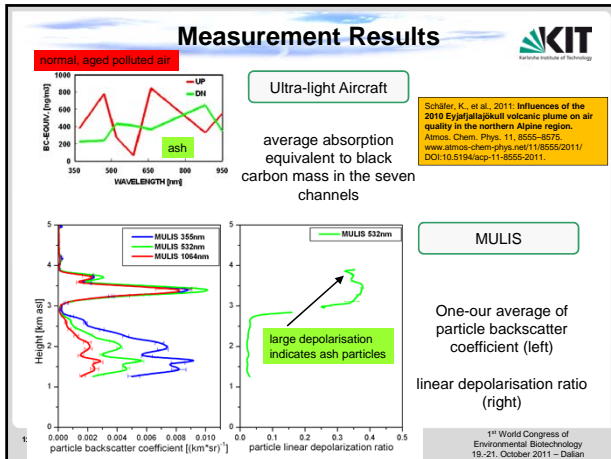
Measurement Results

KIT
Karlsruhe Institute of Technology

normal, aged polluted air

1000
800
600
400
200
0
BC-EQUIV. [ng/m3]
350 500 650 800 950
WAVELENGTH [nm]
UP
DN
ash

Ultra-light Aircraft

Schäfer, K., et al., 2011: **Influences of the 2010 Eyjafjallajökull volcanic plume on air quality in the northern Alpine region.** Atmos. Chem. Phys. 11, 8555–8575. www.atmos-chem-phys.net/11/8555/2011/ DOI:10.5194/acp-11-8555-2011.

average absorption equivalent to black carbon mass in the seven channels

MULIS 355nm
MULIS 532nm
MULIS 1064nm
5
4
3
2
1
Height [km asl]
0.000 0.002 0.004 0.006 0.008 0.010
particle backscatter coefficient [(km*sr)$^{-1}$]

MULIS 532nm
5
4
3
2
1
0.0 0.1 0.2 0.3 0.4 0.5
particle linear depolarization ratio

large depolarisation indicates ash particles

MULIS

One-our average of particle backscatter coefficient (left)

linear depolarisation ratio (right)

1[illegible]

1$^{st}$ World Congress of Environmental Biotechnology
19.-21. October 2011 – Dalian